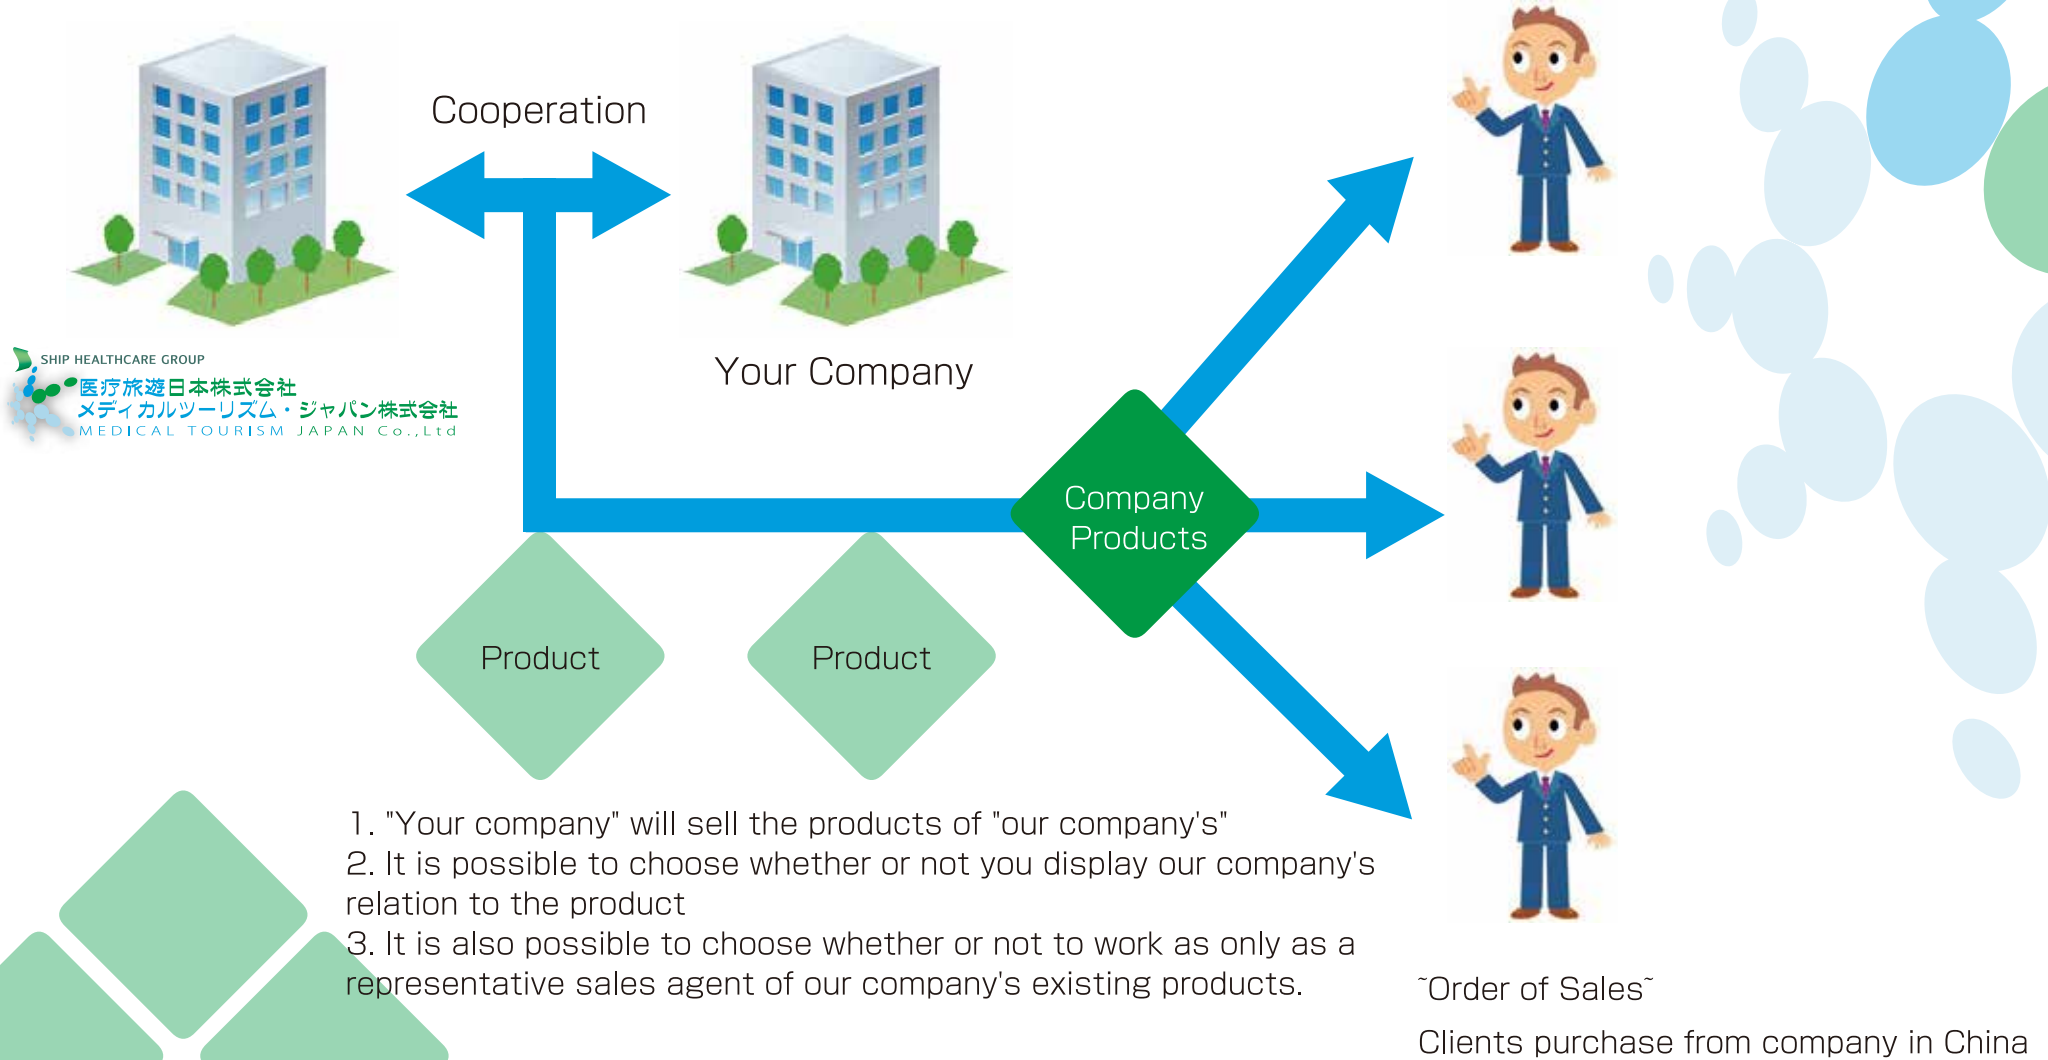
Cooperation

Your Company

SHIP HEALTHCARE GROUP
医療旅遊日本株式会社
メディカルツーリズム・ジャパン株式会社
MEDICAL TOURISM JAPAN Co.,Ltd

Company Products

Product

Product

1. "Your company" will sell the products of "our company's"
2. It is possible to choose whether or not you display our company's relation to the product
3. It is also possible to choose whether or not to work as only as a representative sales agent of our company's existing products.

˜Order of Sales˜

Clients purchase from company in China